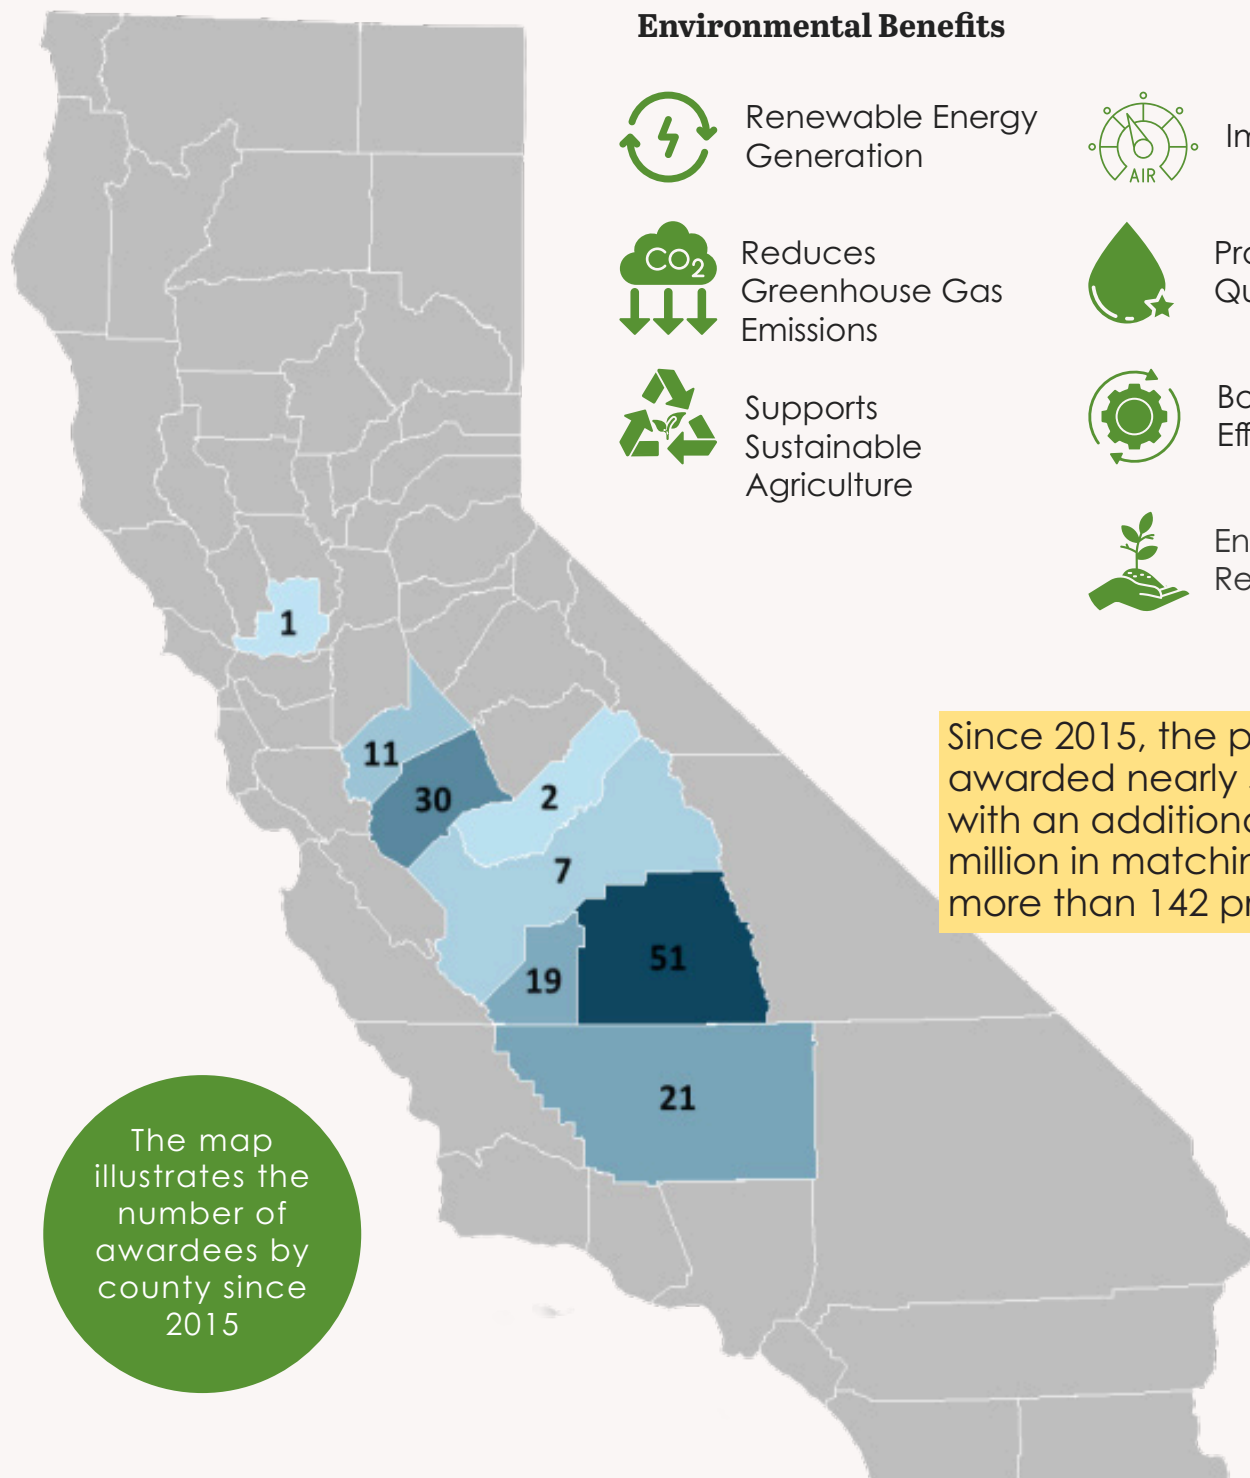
Environmental Benefits

Renewable Energy Generation

AIR

Im

$CO_2$

Reduces Greenhouse Gas Emissions

Pro
Qu

Supports Sustainable Agriculture

Bo
Eff

En
Re

Since 2015, the p
awarded nearly
with an additiona
million in matchin
more than 142 pr

1

11

30

2

7

51

19

21

The map illustrates the number of awardees by county since 2015